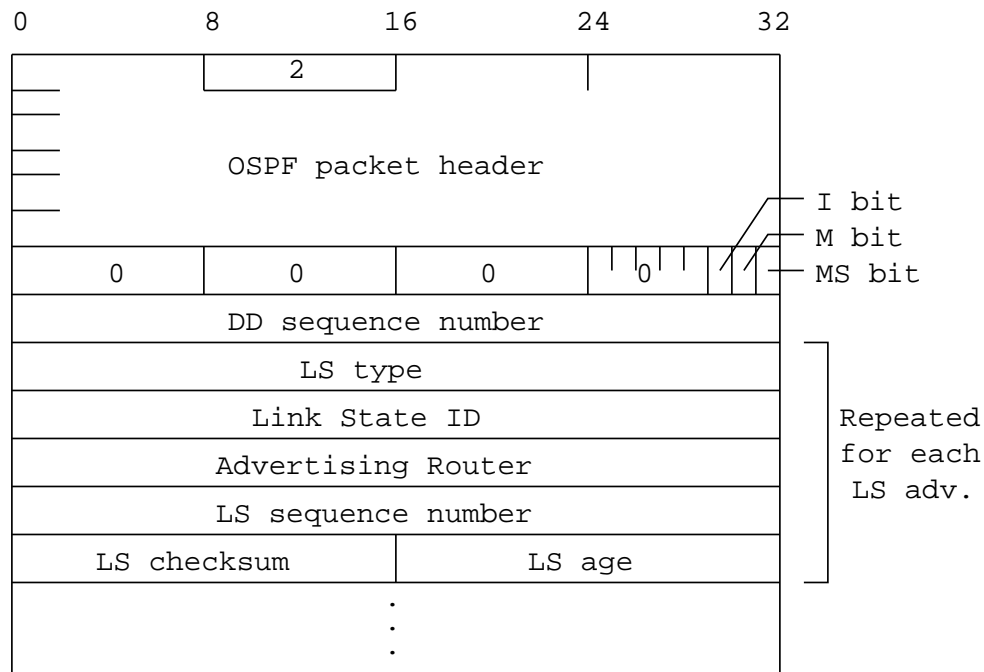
0 8 16 24 32

2

OSPF packet header

I bit
M bit
MS bit

| 0 | 0 | 0 | 0 |
|---|---|---|---|

DD sequence number

LS type

Link State ID

Advertising Router

LS sequence number

| LS checksum | LS age |
|---|---|

Repeated for each LS adv.

.
.
.